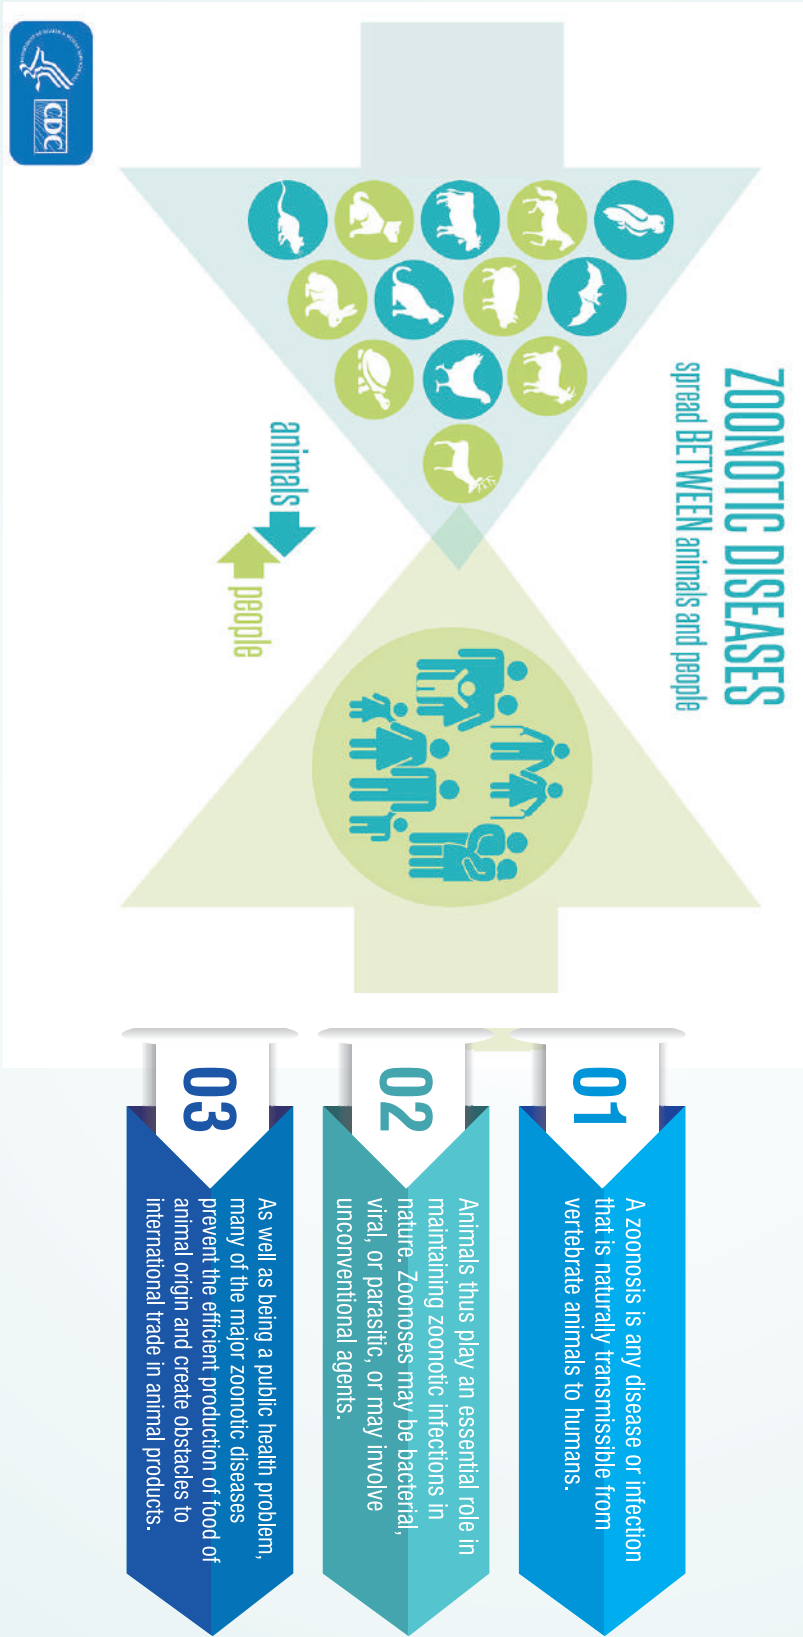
CDC

ZOONOTIC DISEASES
spread BETWEEN animals and people

animals

people

01
A zoonosis is any disease or infection that is naturally transmissible from vertebrate animals to humans.

02
Animals thus play an essential role in maintaining zoonotic infections in nature. Zoonoses may be bacterial, viral, or parasitic, or may involve unconventional agents.

03
As well as being a public health problem, many of the major zoonotic diseases prevent the efficient production of food of animal origin and create obstacles to international trade in animal products.